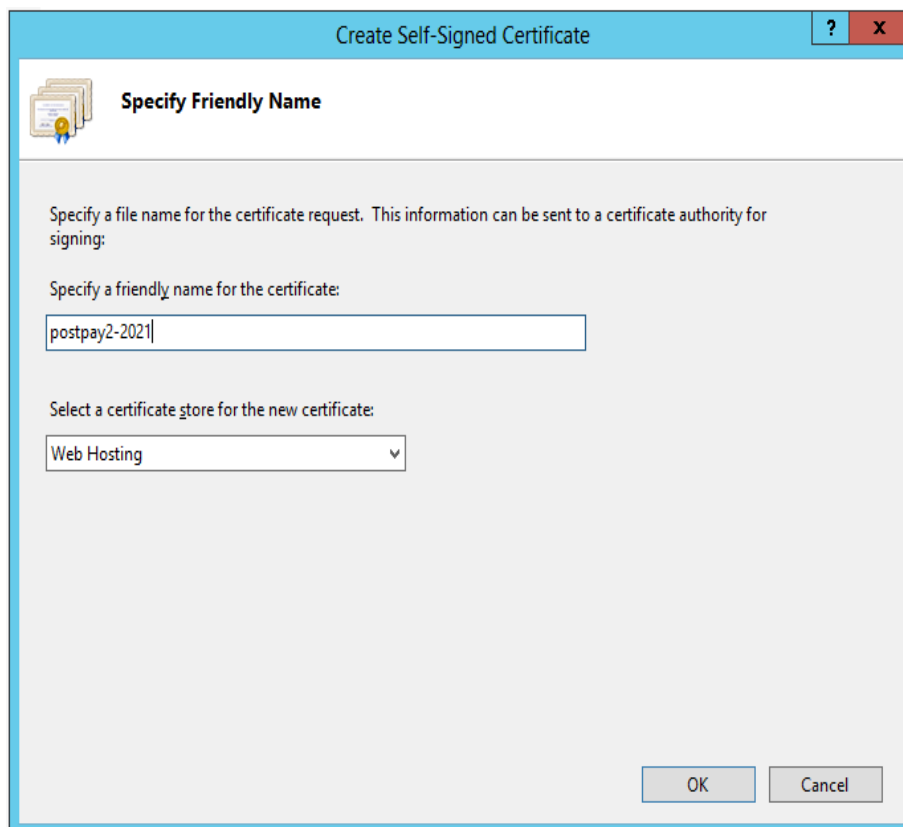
Create Self-Signed Certificate

?

x

Specify Friendly Name

Specify a file name for the certificate request. This information can be sent to a certificate authority for signing:

Specify a friendly name for the certificate:

postpay2-2021

Select a certificate store for the new certificate:

Web Hosting

OK

Cancel